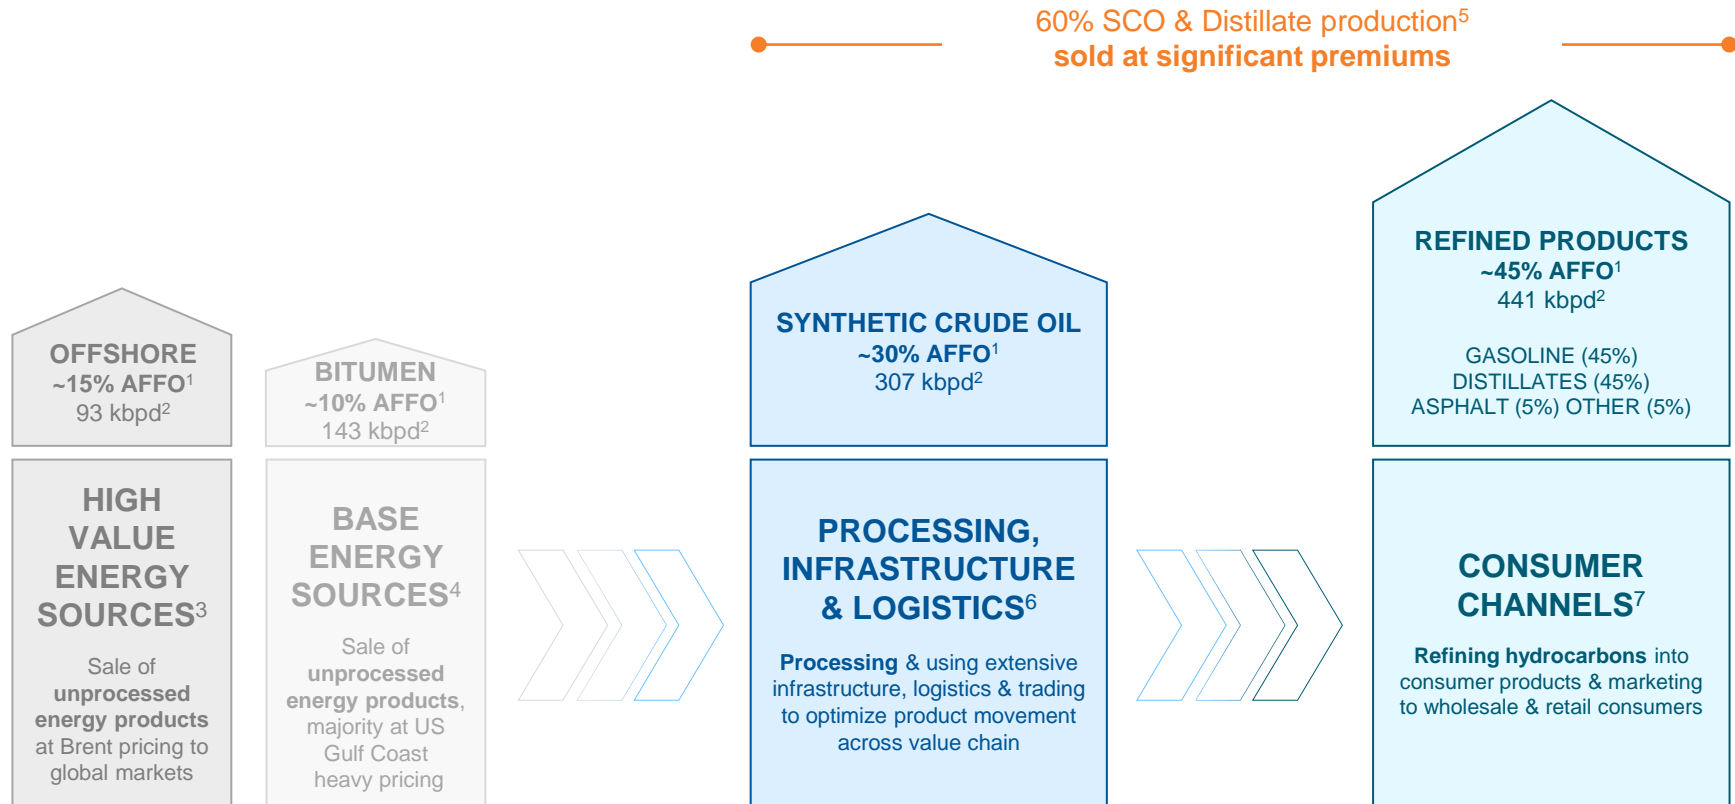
60% SCO & Distillate production$^5$
sold at significant premiums

OFFSHORE
~15% AFFO$^1$
93 kbpd$^2$

HIGH VALUE ENERGY SOURCES$^3$

Sale of unprocessed energy products at Brent pricing to global markets

BITUMEN
~10% AFFO$^1$
143 kbpd$^2$

BASE ENERGY SOURCES$^4$

Sale of unprocessed energy products, majority at US Gulf Coast heavy pricing

SYNTHETIC CRUDE OIL
~30% AFFO$^1$
307 kbpd$^2$

PROCESSING, INFRASTRUCTURE & LOGISTICS$^6$

Processing & using extensive infrastructure, logistics & trading to optimize product movement across value chain

REFINED PRODUCTS
~45% AFFO$^1$
441 kbpd$^2$

GASOLINE (45%)
DISTILLATES (45%)
ASPHALT (5%) OTHER (5%)

CONSUMER CHANNELS$^7$

Refining hydrocarbons into consumer products & marketing to wholesale & retail consumers